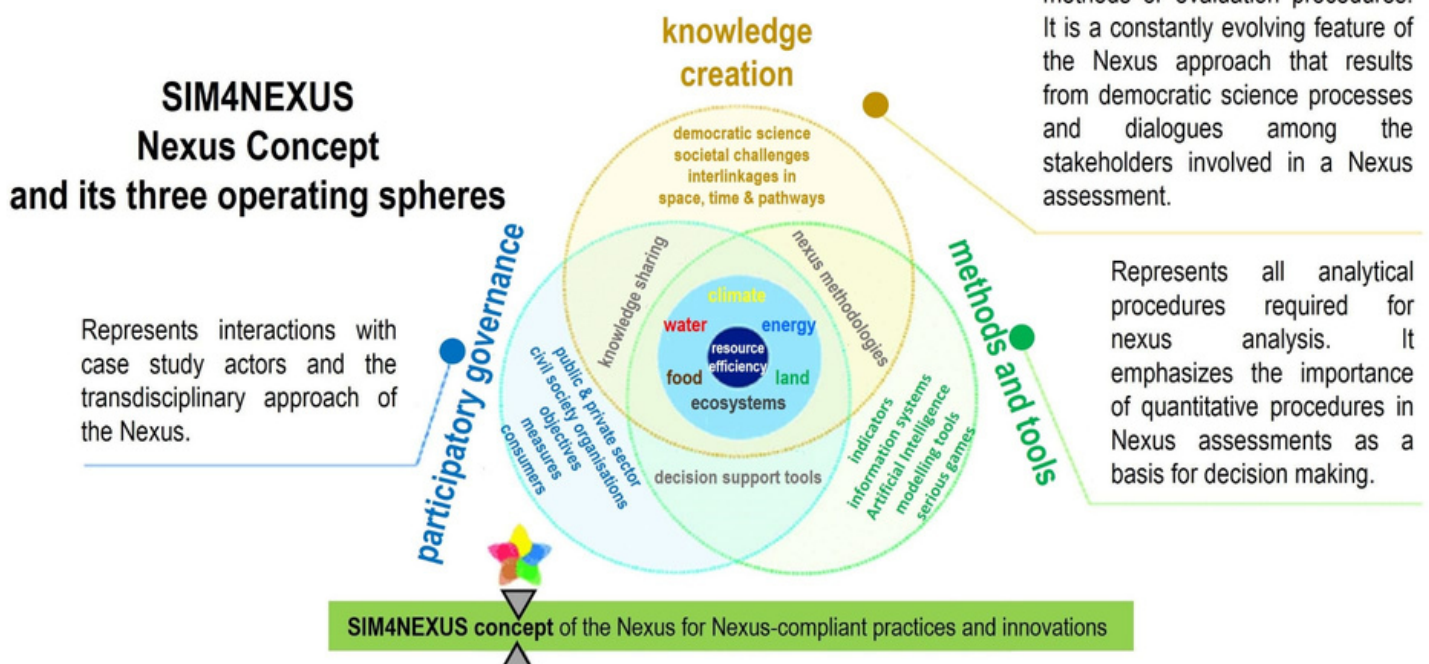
SIM4NEXUS
Nexus Concept
and its three operating spheres

knowledge creation

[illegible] It is a constantly evolving feature of the Nexus approach that results from democratic science processes and dialogues among the stakeholders involved in a Nexus assessment.

democratic science
societal challenges
interlinkages in space, time & pathways

participatory governance

Represents interactions with case study actors and the transdisciplinary approach of the Nexus.

knowledge sharing

nexus methodologies

methods and tools

Represents all analytical procedures required for nexus analysis. It emphasizes the importance of quantitative procedures in Nexus assessments as a basis for decision making.

climate
water
energy
resource efficiency
food
land
ecosystems

public & private sector
civil society organisations
objectives
measures
consumers

decision support tools

indicators
information systems
Artificial Intelligence
modelling tools
serious games

SIM4NEXUS concept of the Nexus for Nexus-compliant practices and innovations